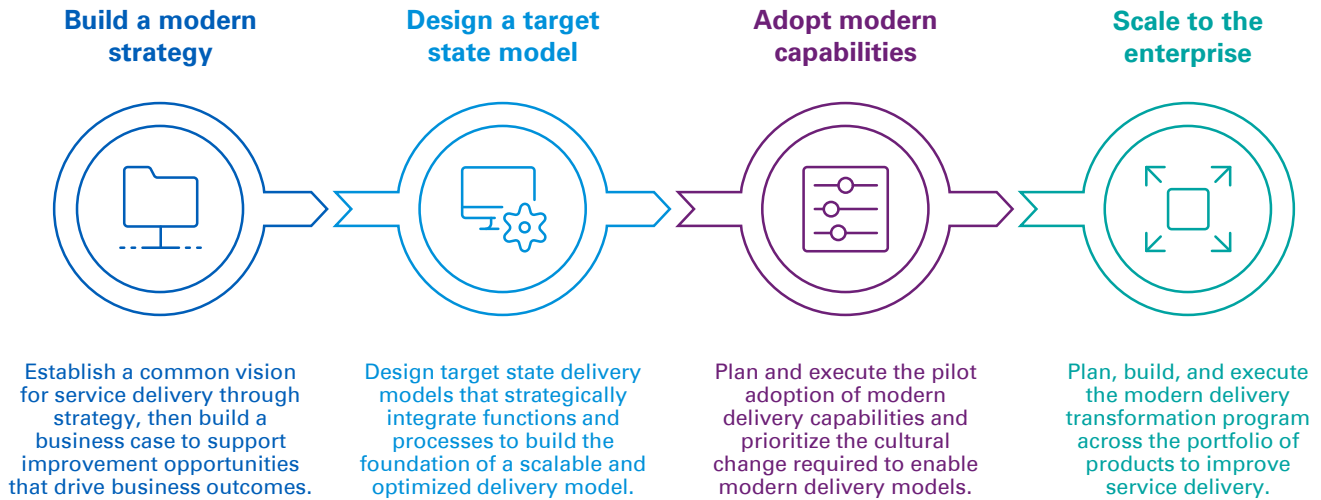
Build a modern strategy

Design a target state model

Adopt modern capabilities

Scale to the enterprise

Establish a common vision for service delivery through strategy, then build a business case to support improvement opportunities that drive business outcomes.

Design target state delivery models that strategically integrate functions and processes to build the foundation of a scalable and optimized delivery model.

Plan and execute the pilot adoption of modern delivery capabilities and prioritize the cultural change required to enable modern delivery models.

Plan, build, and execute the modern delivery transformation program across the portfolio of products to improve service delivery.